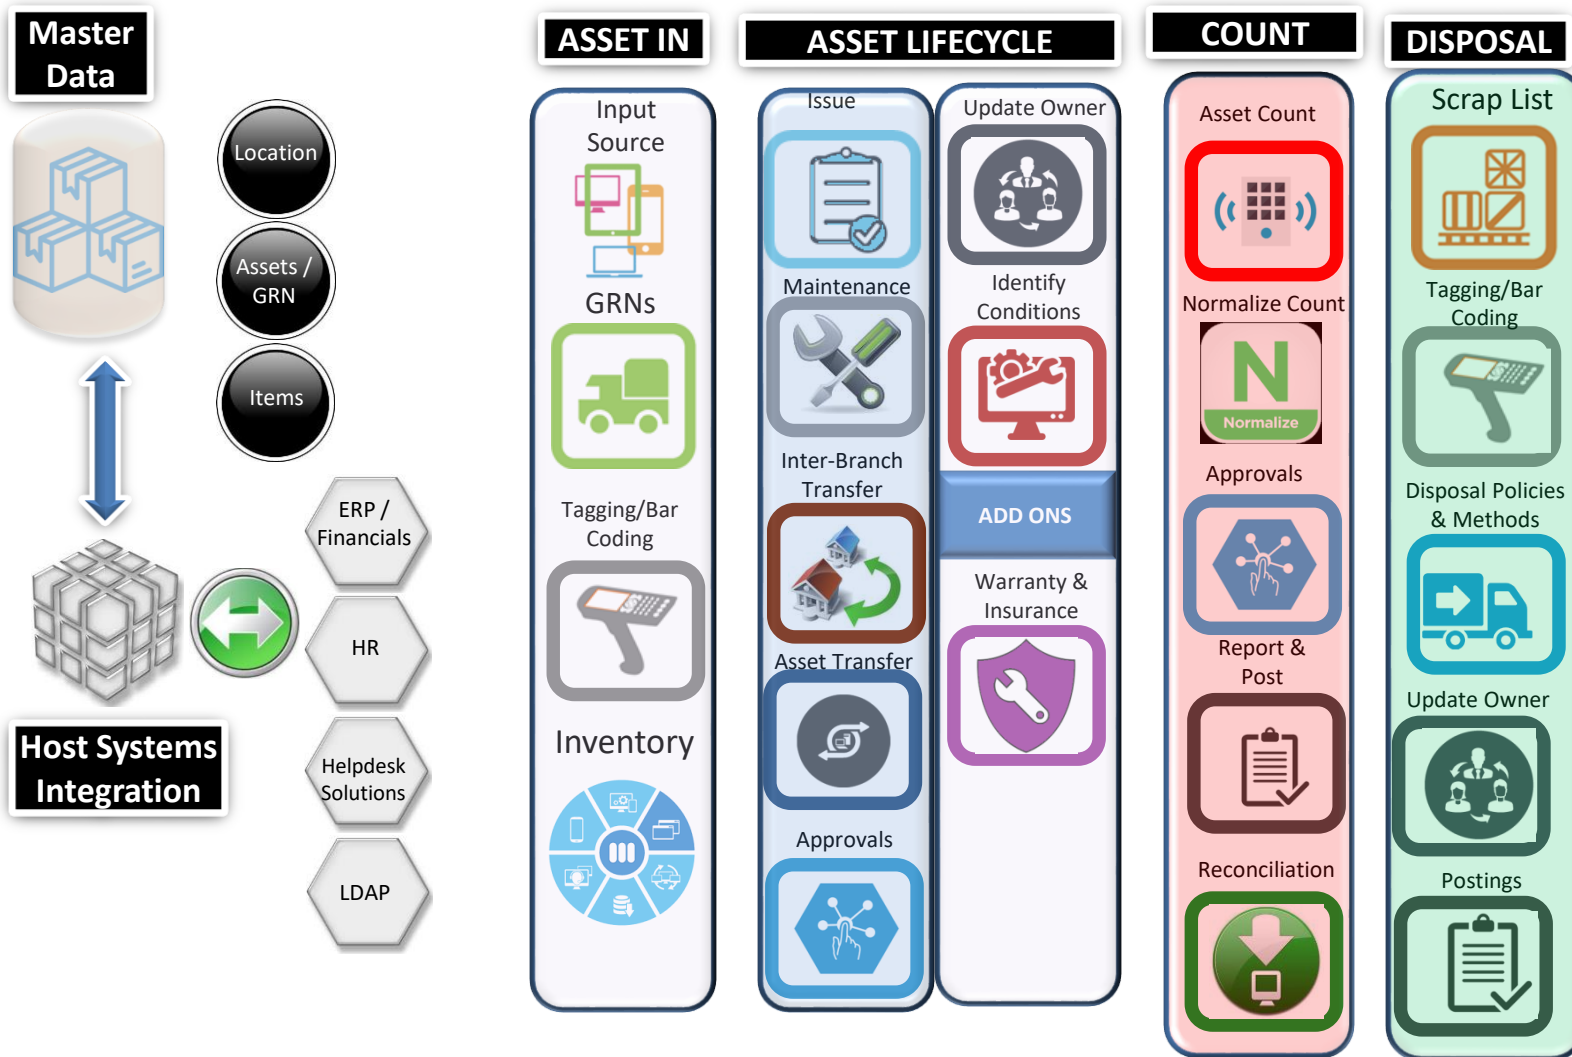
Master Data

Location

Assets / GRN

Items

ERP / Financials

HR

Helpdesk Solutions

LDAP

Host Systems Integration

ASSET IN

Input Source

GRNs

Tagging/Bar Coding

Inventory

ASSET LIFECYCLE

Issue

Maintenance

Inter-Branch Transfer

Asset Transfer

Approvals

Update Owner

Identify Conditions

ADD ONS

Warranty & Insurance

COUNT

Asset Count

Normalize Count

Normalize

Approvals

Report & Post

Reconciliation

DISPOSAL

Scrap List

Tagging/Bar Coding

Disposal Policies & Methods

Update Owner

Postings